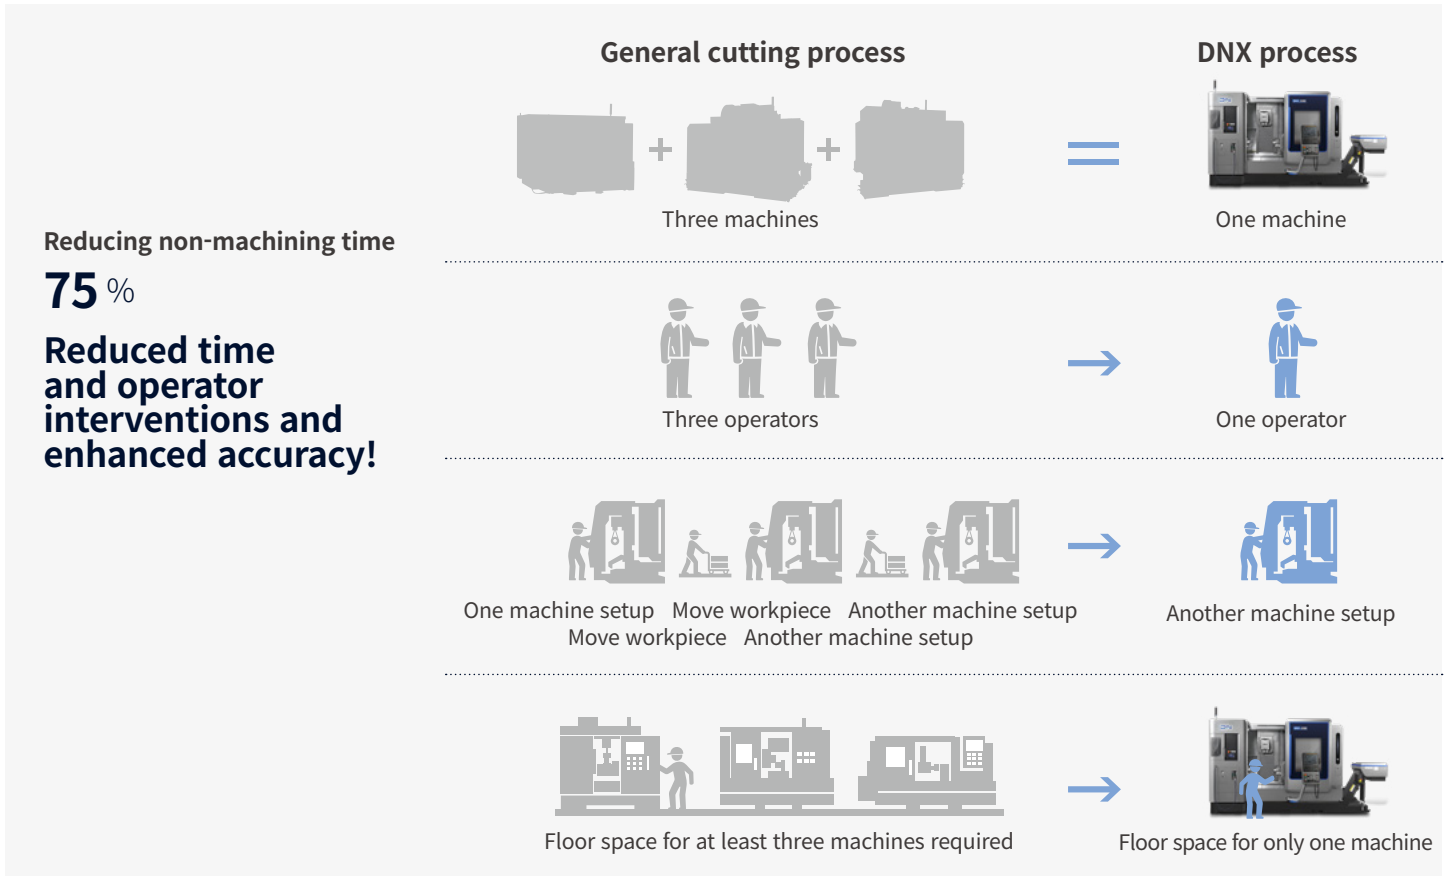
General cutting process

DNX process

Three machines

One machine

Reducing non-machining time

75 %

Reduced time and operator interventions and enhanced accuracy!

Three operators

One operator

One machine setup Move workpiece Another machine setup Move workpiece Another machine setup

Another machine setup

Floor space for at least three machines required

Floor space for only one machine